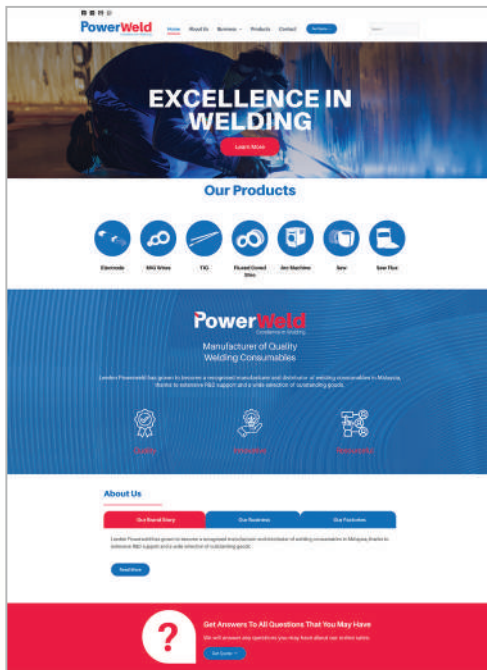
PowerWeld

Home About Us Business Products Contact Get Quote

EXCELLENCE IN WELDING

Learn More

Our Products

Electrode

MIG Wires

TIG

Fluxed Cored Wire

Arc Machine

Saw

Saw Flux

PowerWeld

Manufacturer of Quality Welding Consumables

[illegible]

Quality

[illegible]

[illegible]

About Us

Our Brand Story

Our Business

Our Factories

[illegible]

Read More

Get Answers To All Questions That You May Have

We will answer any questions you may have about our online sales.

Get Quote